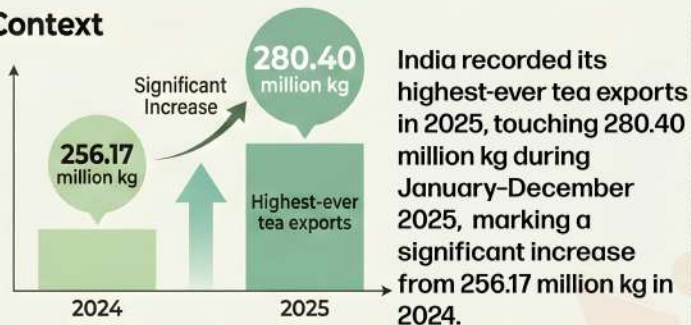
Context

Significant Increase

280.40 million kg

256.17 million kg

Highest-ever tea exports

2024

2025

India recorded its highest-ever tea exports in 2025, touching 280.40 million kg during January–December 2025, marking a significant increase from 256.17 million kg in 2024.